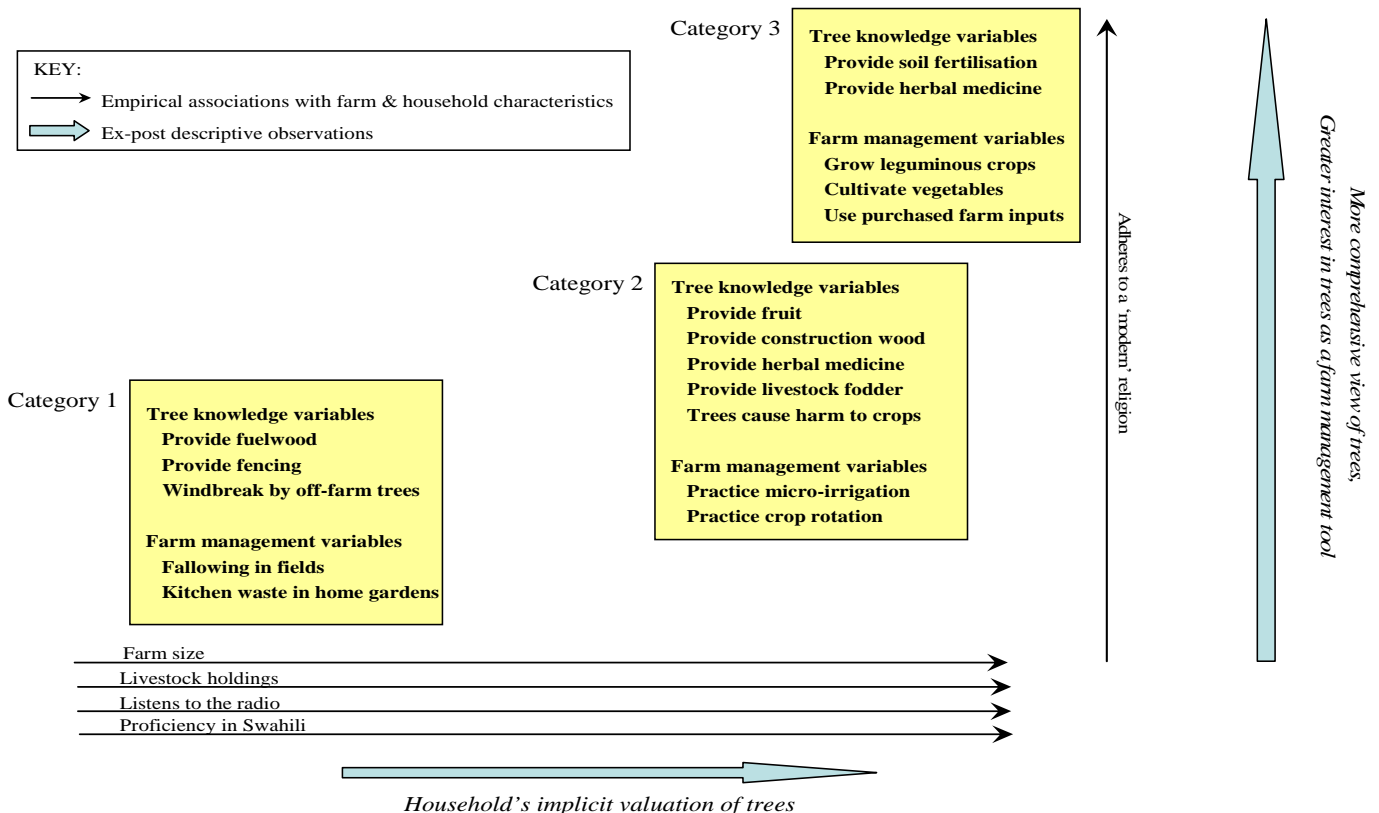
KEY:
Empirical associations with farm & household characteristics
Ex-post descriptive observations

Category 3
Tree knowledge variables
Provide soil fertilisation
Provide herbal medicine

Farm management variables
Grow leguminous crops
Cultivate vegetables
Use purchased farm inputs

Category 2
Tree knowledge variables
Provide fruit
Provide construction wood
Provide herbal medicine
Provide livestock fodder
Trees cause harm to crops

Farm management variables
Practice micro-irrigation
Practice crop rotation

Category 1
Tree knowledge variables
Provide fuelwood
Provide fencing
Windbreak by off-farm trees

Farm management variables
Fallowing in fields
Kitchen waste in home gardens

Adheres to a 'modern' religion

More comprehensive view of trees,
Greater interest in trees as a farm management tool

Farm size
Livestock holdings
Listens to the radio
Proficiency in Swahili

Household's implicit valuation of trees